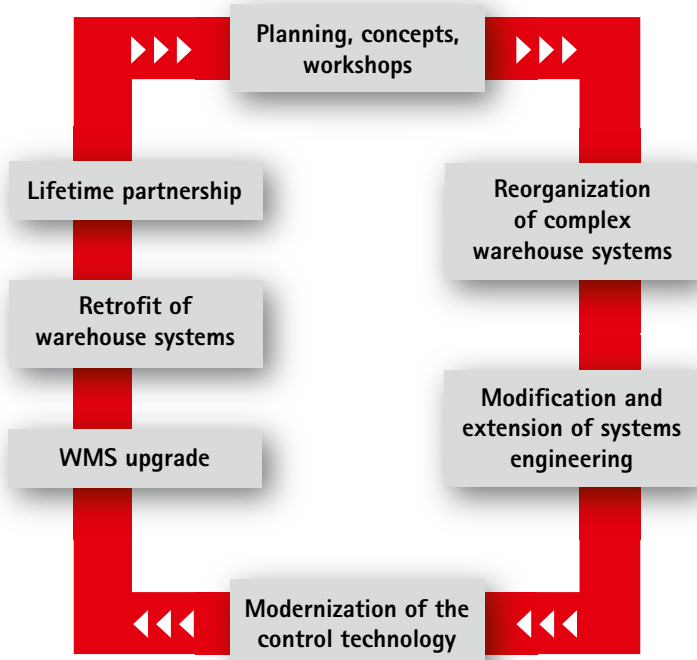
Planning, concepts, workshops

Reorganization of complex warehouse systems

Modification and extension of systems engineering

Modernization of the control technology

WMS upgrade

Retrofit of warehouse systems

Lifetime partnership